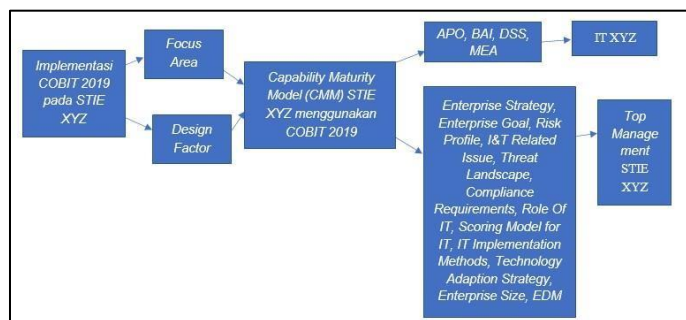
Implementasi COBIT 2019 pada STIE XYZ

Focus Area

Design Factor

Capability Maturity Model (CMM) STIE XYZ menggunakan COBIT 2019

APO, BAI, DSS, MEA

IT XYZ

Enterprise Strategy, Enterprise Goal, Risk Profile, I&T Related Issue, Threat Landscape, Compliance Requirements, Role Of IT, Scoring Model for IT, IT Implementation Methods, Technology Adaption Strategy, Enterprise Size, EDM

Top Management STIE XYZ